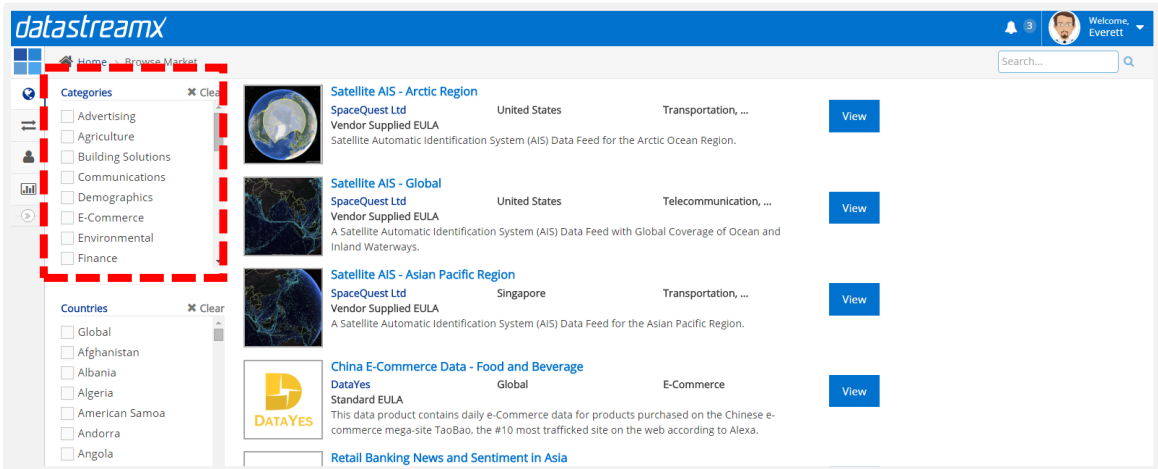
datastreamx

3 Welcome, Everett

Home > Browse Market

Search...

Categories ✖ Clea
Advertising
Agriculture
Building Solutions
Communications
Demographics
E-Commerce
Environmental
Finance

Countries ✖ Clear
Global
Afghanistan
Albania
Algeria
American Samoa
Andorra
Angola

Satellite AIS - Arctic Region
SpaceQuest Ltd United States Transportation, ...
Vendor Supplied EULA
Satellite Automatic Identification System (AIS) Data Feed for the Arctic Ocean Region.
View

Satellite AIS - Global
SpaceQuest Ltd United States Telecommunication, ...
Vendor Supplied EULA
A Satellite Automatic Identification System (AIS) Data Feed with Global Coverage of Ocean and Inland Waterways.
View

Satellite AIS - Asian Pacific Region
SpaceQuest Ltd Singapore Transportation, ...
Vendor Supplied EULA
A Satellite Automatic Identification System (AIS) Data Feed for the Asian Pacific Region.
View

China E-Commerce Data - Food and Beverage
DATAYES
DataYes Global E-Commerce
Standard EULA
This data product contains daily e-Commerce data for products purchased on the Chinese e-commerce mega-site TaoBao, the #10 most trafficked site on the web according to Alexa.
View

Retail Banking News and Sentiment in Asia